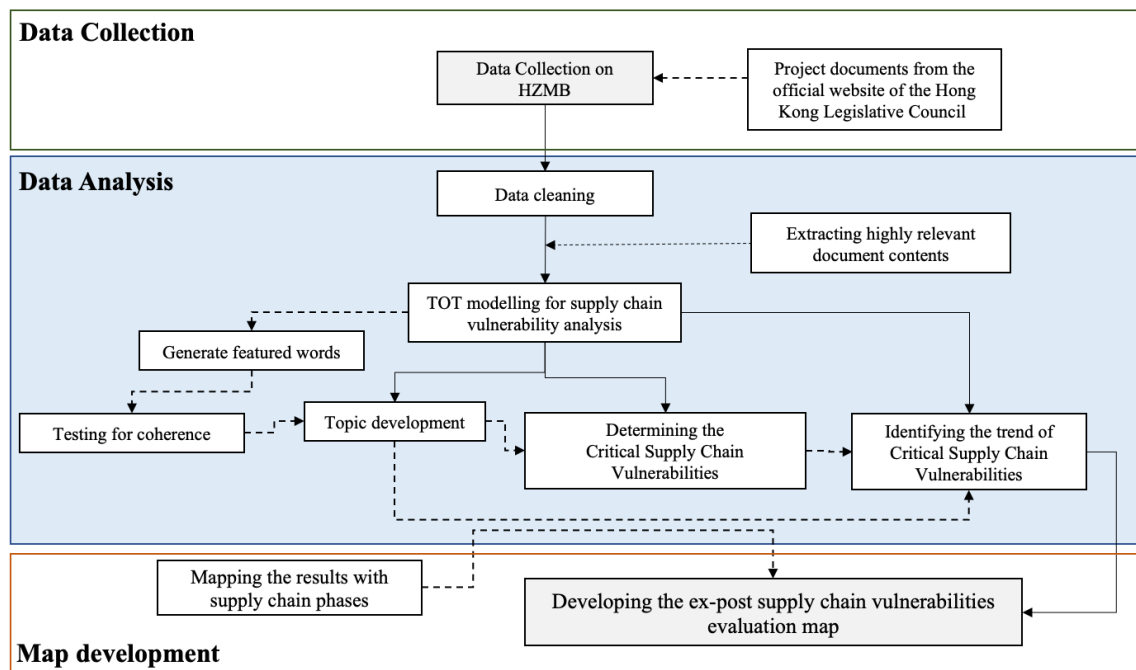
Data Collection

Data Collection on HZMB

Project documents from the official website of the Hong Kong Legislative Council

Data Analysis

Data cleaning

Extracting highly relevant document contents

TOT modelling for supply chain vulnerability analysis

Generate featured words

Testing for coherence

Topic development

Determining the Critical Supply Chain Vulnerabilities

Identifying the trend of Critical Supply Chain Vulnerabilities

Mapping the results with supply chain phases

Developing the ex-post supply chain vulnerabilities evaluation map

Map development